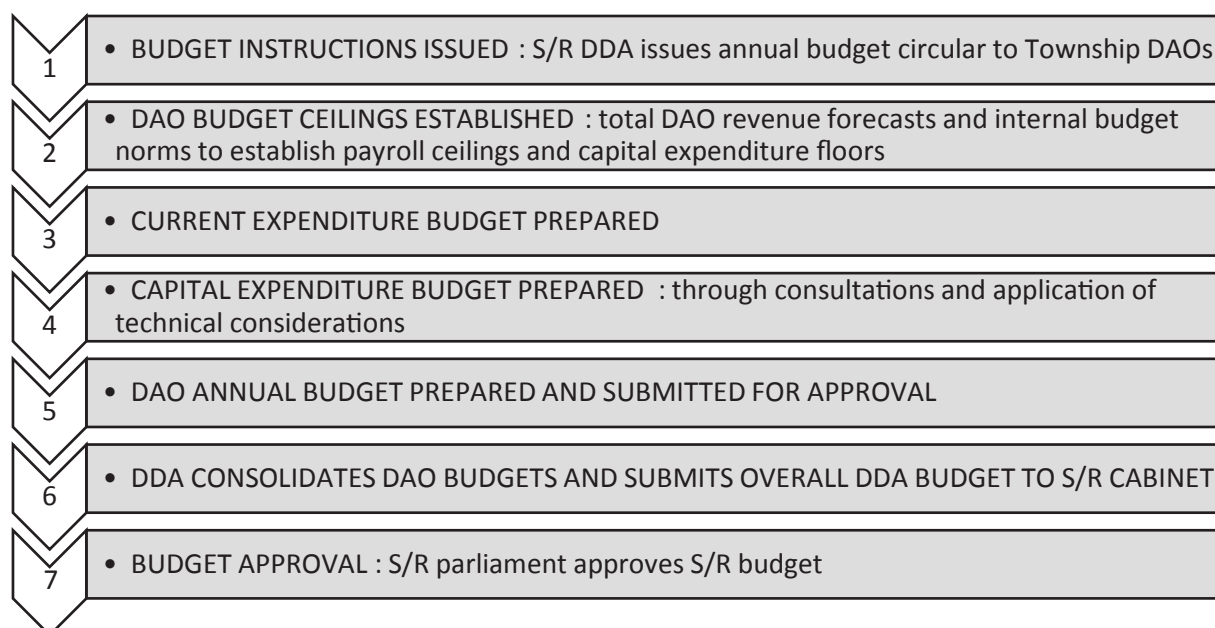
1

• BUDGET INSTRUCTIONS ISSUED : S/R DDA issues annual budget circular to Township DAOs

2

• DAO BUDGET CEILINGS ESTABLISHED : total DAO revenue forecasts and internal budget norms to establish payroll ceilings and capital expenditure floors

3

• CURRENT EXPENDITURE BUDGET PREPARED

4

• CAPITAL EXPENDITURE BUDGET PREPARED : through consultations and application of technical considerations

5

• DAO ANNUAL BUDGET PREPARED AND SUBMITTED FOR APPROVAL

6

• DDA CONSOLIDATES DAO BUDGETS AND SUBMITS OVERALL DDA BUDGET TO S/R CABINET

7

• BUDGET APPROVAL : S/R parliament approves S/R budget